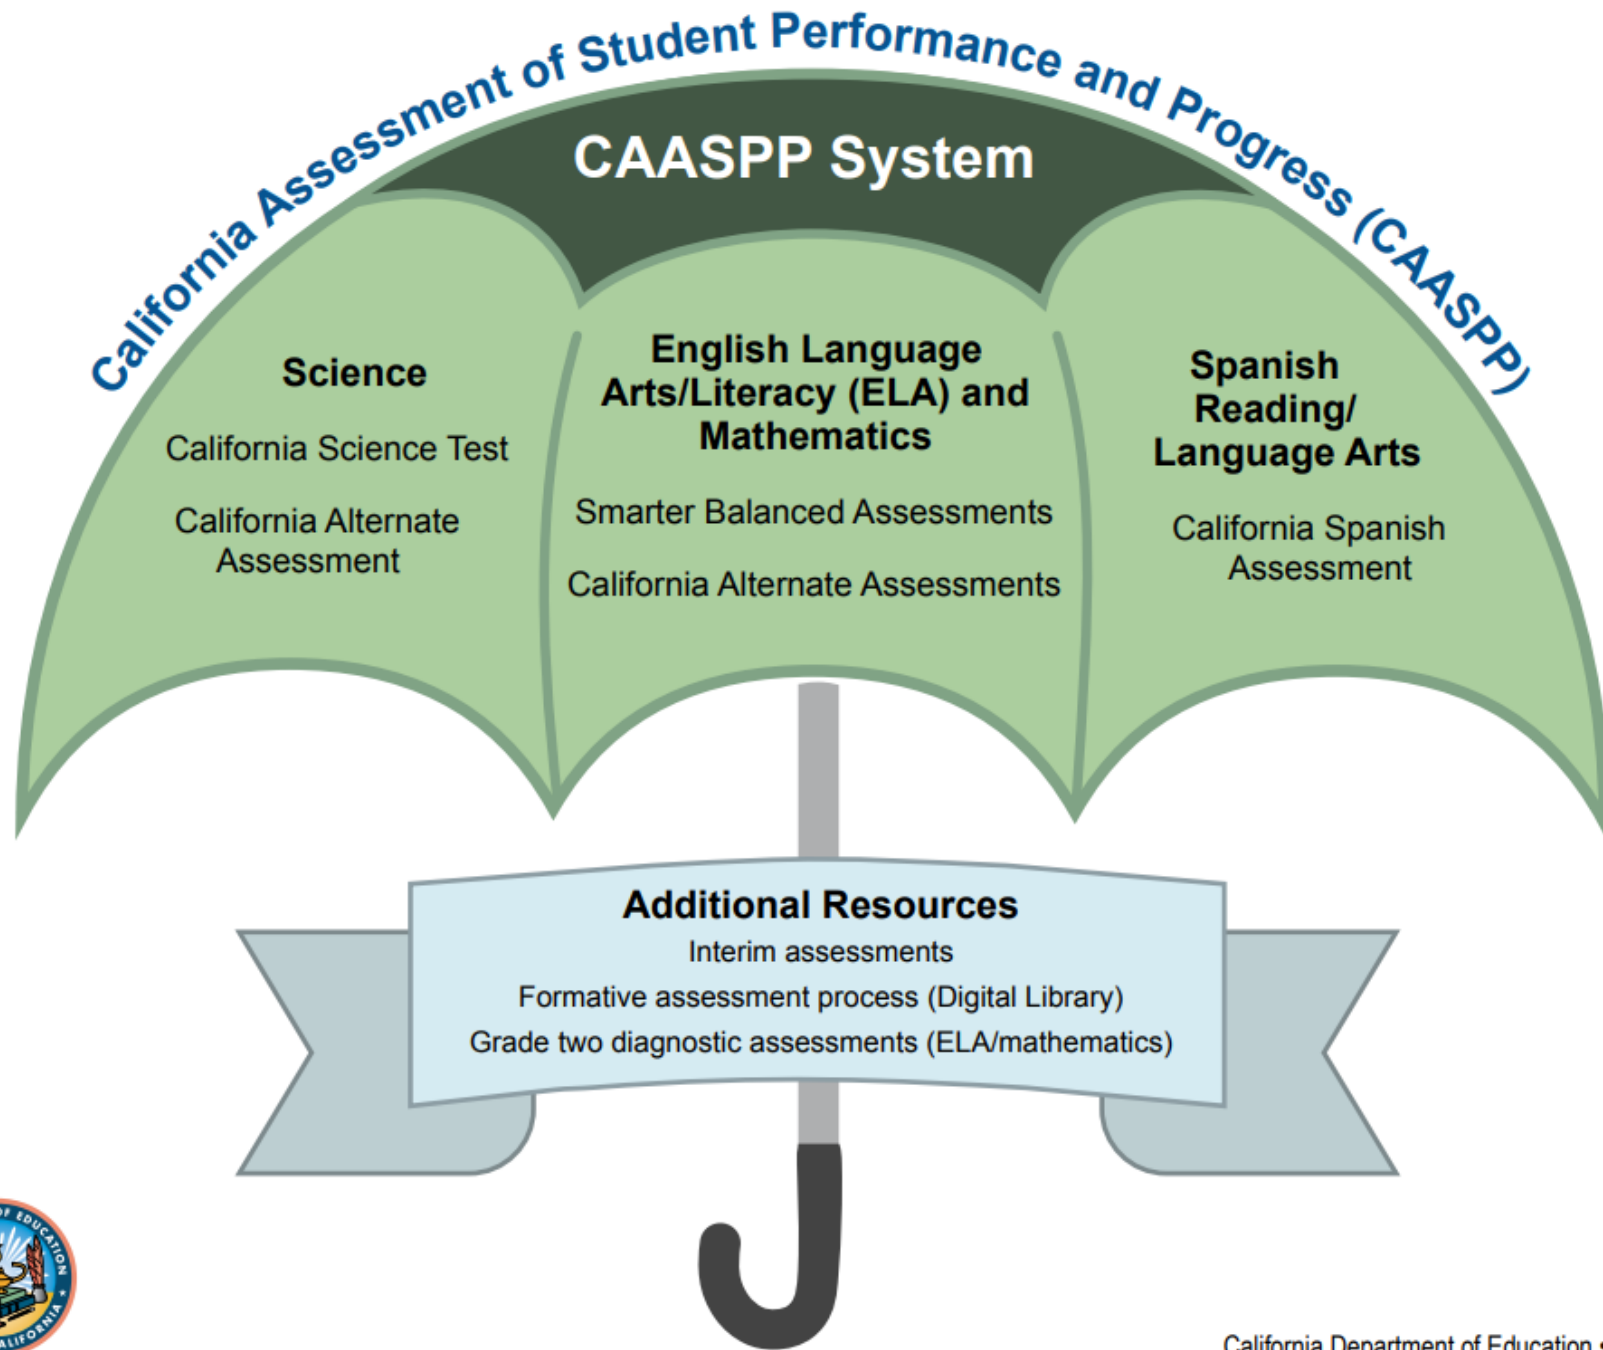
California Assessment of Student Performance and Progress (CAASPP)

CAASPP System

Science

California Science Test

California Alternate Assessment

English Language Arts/Literacy (ELA) and Mathematics

Smarter Balanced Assessments

California Alternate Assessments

Spanish Reading/ Language Arts

California Spanish Assessment

Additional Resources

Interim assessments

Formative assessment process (Digital Library)

Grade two diagnostic assessments (ELA/mathematics)

OF EDUCATION
CALIFORNIA

California Department of Education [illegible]